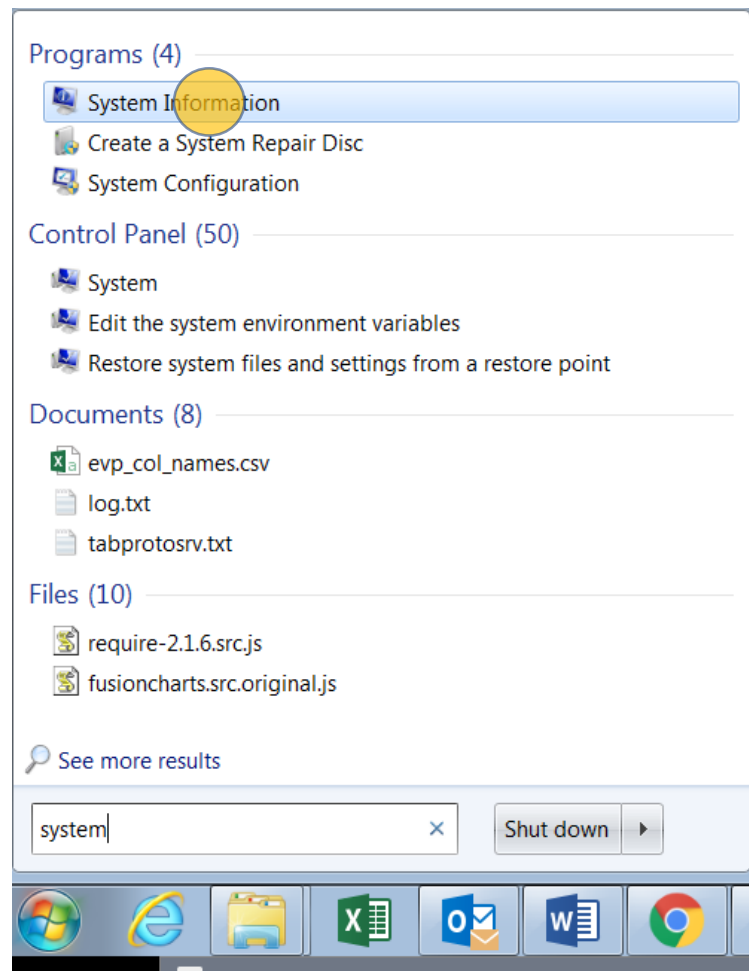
Programs (4)

System Information

Create a System Repair Disc

System Configuration

Control Panel (50)

System

Edit the system environment variables

Restore system files and settings from a restore point

Documents (8)

evp_col_names.csv

log.txt

tabprotosrv.txt

Files (10)

require-2.1.6.src.js

fusioncharts.src.original.js

See more results

system

Shut down